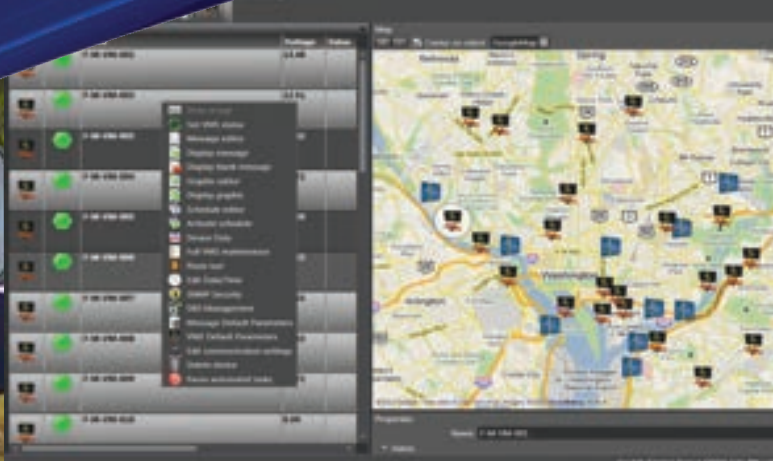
Voltage
Status
Map
Center on object
Bethesda
Washington
Arlington
Show image
Set VMS status
Message editor
Display message
Display blank message
Graphic editor
Display graphic
Schedule editor
Activate schedule
Device Data
Full VMS maintenance
Pixel test
Set Date/Time
SNMP Security
DEI Management
Message Default Parameters
VMS Default Parameters
Edit communication settings
Delete device
Pause automated tasks
Properties
Name
Status